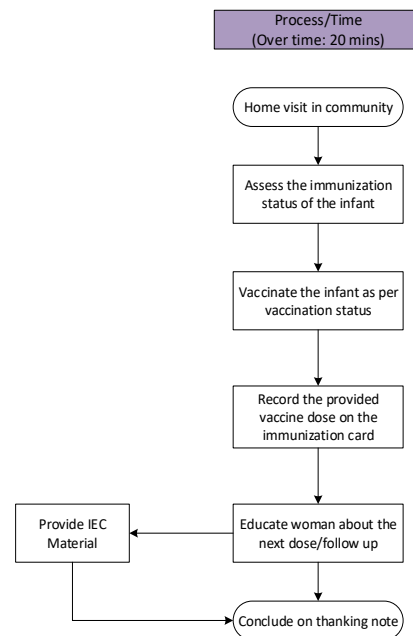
Process/Time
(Over time: 20 mins)

Home visit in community

Assess the immunization status of the infant

Vaccinate the infant as per vaccination status

Record the provided vaccine dose on the immunization card

Educate woman about the next dose/follow up

Provide IEC Material

Conclude on thanking note